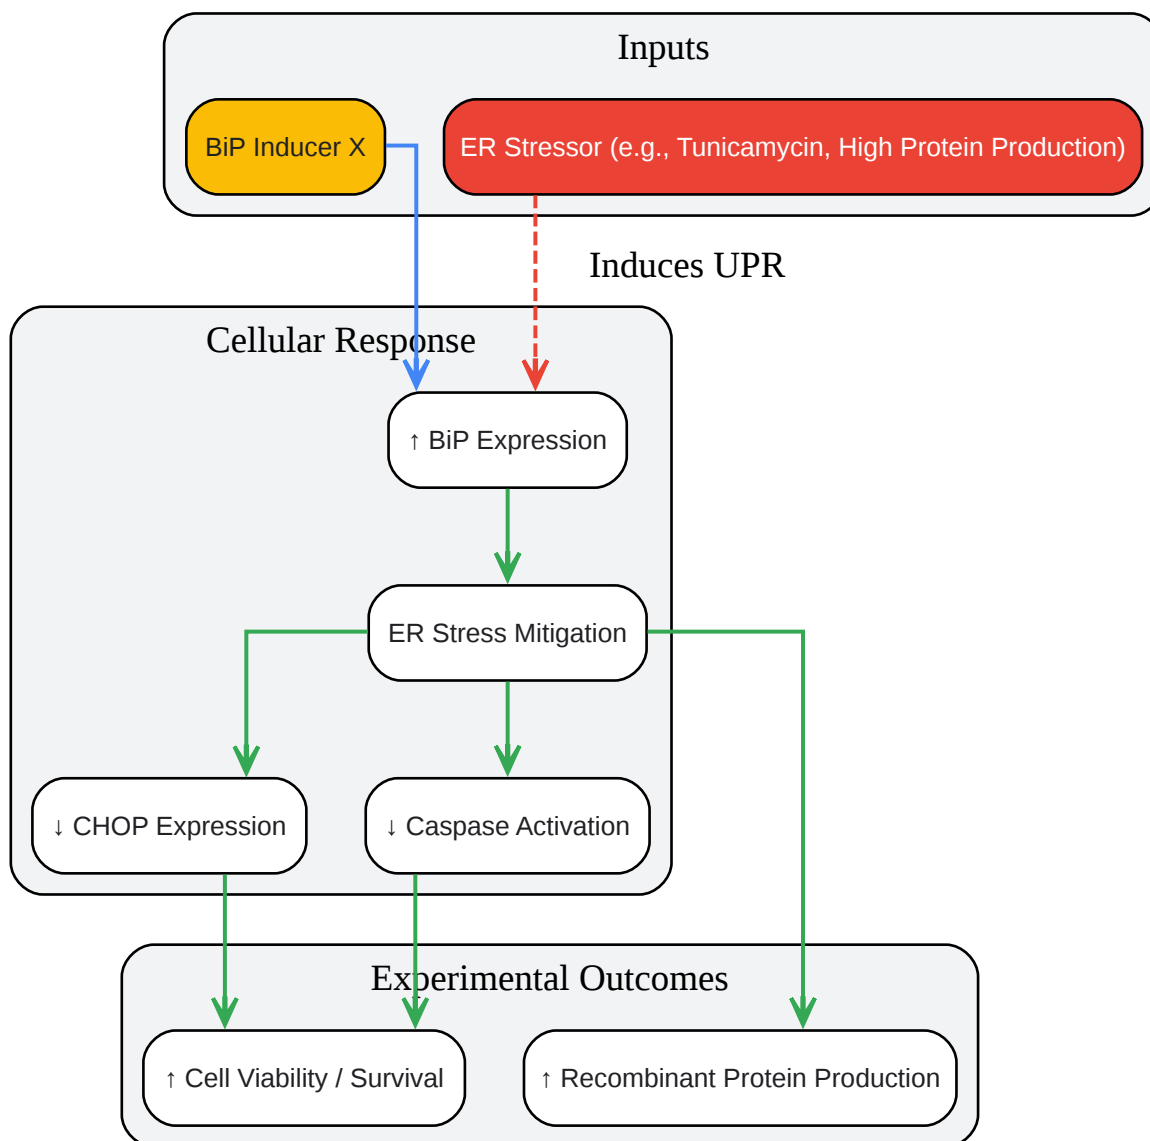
Inputs

BiP Inducer X

ER Stressor (e.g., Tunicamycin, High Protein Production)

Induces UPR

Cellular Response

↑ BiP Expression

ER Stress Mitigation

↓ CHOP Expression

↓ Caspase Activation

Experimental Outcomes

↑ Cell Viability / Survival

↑ Recombinant Protein Production